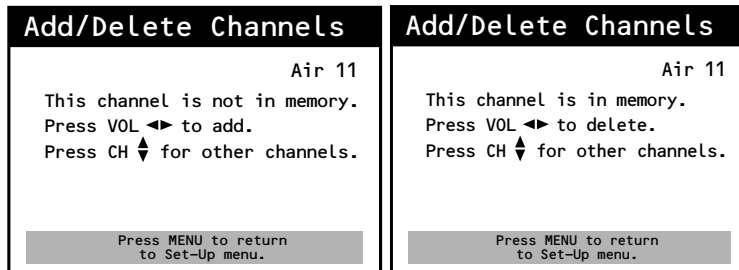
Add/Delete Channels

Air 11

This channel is not in memory.
Press VOL ◄► to add.
Press CH ▲▼ for other channels.

Press MENU to return to Set–Up menu.

Add/Delete Channels

Air 11

This channel is in memory.
Press VOL ◄► to delete.
Press CH ▲▼ for other channels.

Press MENU to return to Set–Up menu.